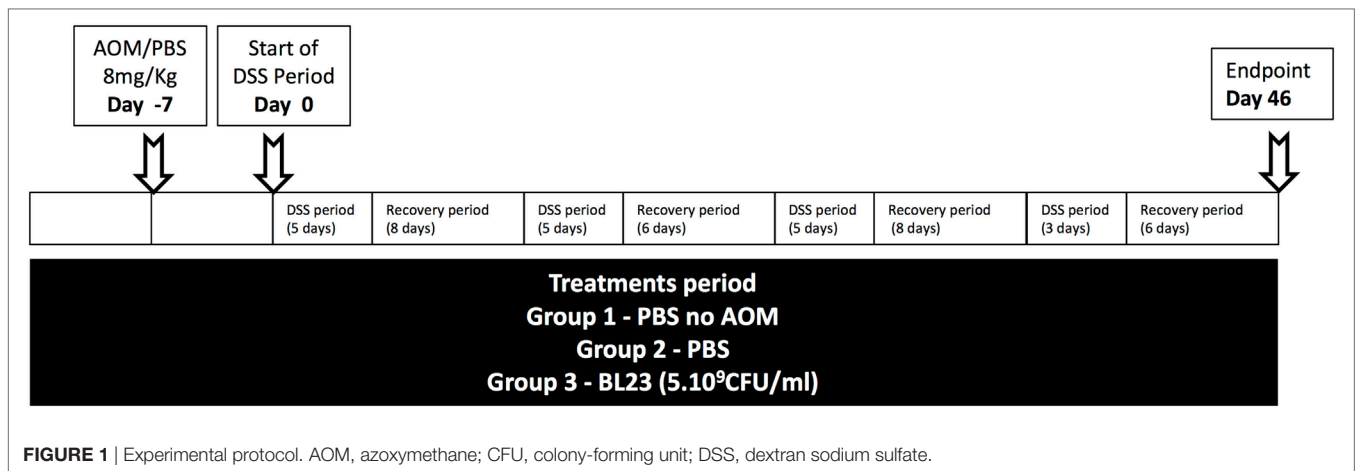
AOM/PBS
8mg/Kg
**Day -7**

Start of
DSS Period
**Day 0**

Endpoint
**Day 46**

| | | DSS period (5 days) | Recovery period (8 days) | DSS period (5 days) | Recovery period (6 days) | DSS period (5 days) | Recovery period (8 days) | DSS period (3 days) | Recovery period (6 days) |
|---|---|---|---|---|---|---|---|---|---|

**Treatments period**
**Group 1 - PBS no AOM**
**Group 2 - PBS**
**Group 3 - BL23 ($5.10^9$CFU/ml)**

**FIGURE 1** | Experimental protocol. AOM, azoxymethane; CFU, colony-forming unit; DSS, dextran sodium sulfate.